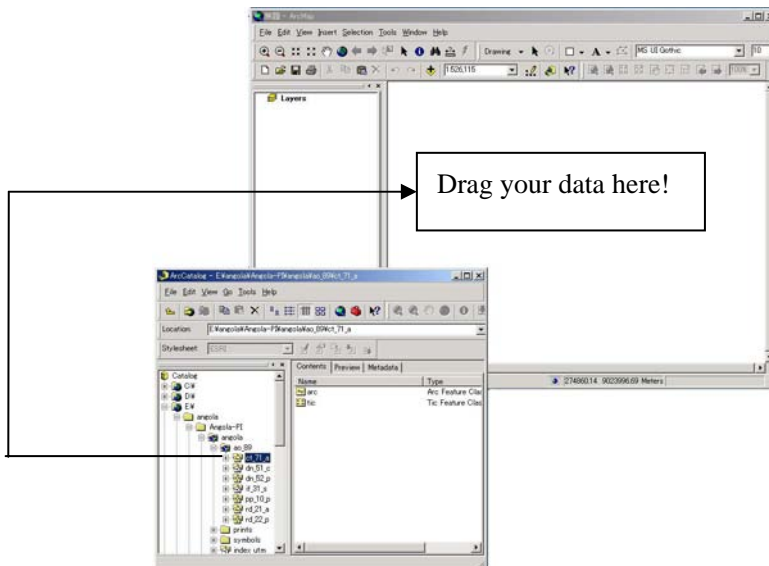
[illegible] - ArcMap

File Edit View Insert Selection Tools Window Help

Drawing

MS UI Gothic

10

1:526,115

Layers

Drag your data here!

ArcCatalog - E:¥angola¥Angola-PI¥angola¥ao_89¥ct_71_a

File Edit View Go Tools Help

Location: E:¥angola¥Angola-PI¥angola¥ao_89¥ct_71_a

Stylesheet: ESRI

Catalog
C:¥
D:¥
E:¥
angola
Angola-PI
angola
ao_89
ct_71_a
dn_51_c
dn_52_p
if_31_a
pp_10_p
rd_21_a
rd_22_p
prints
symbols
index utm

Contents | Preview | Metadata

| Name | Type |
|---|---|
| arc | Arc Feature Clas |
| tic | Tic Feature Clas |

274860.14 9023996.69 Meters